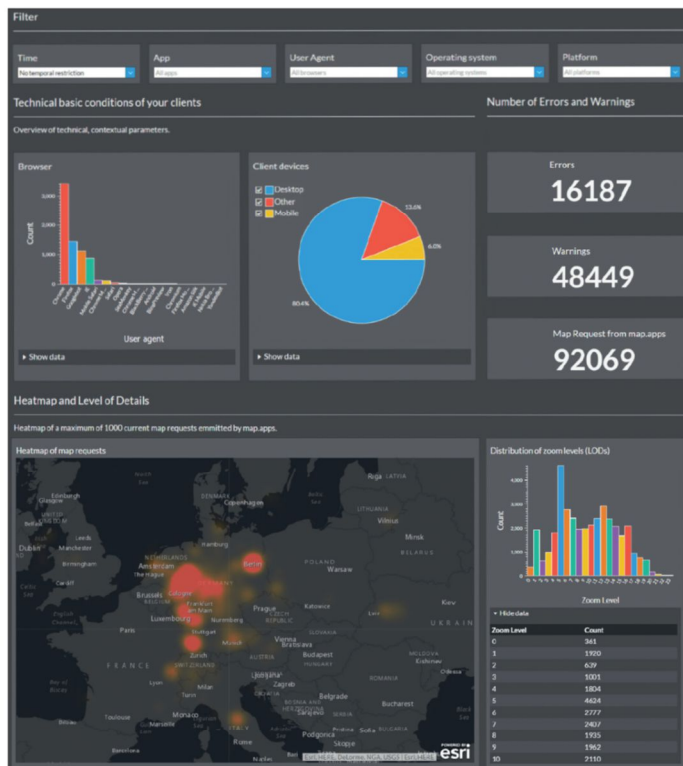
Filter

Time
No temporal restriction

App
All apps

User Agent
All browsers

Operating system
All operating systems

Platform
All platforms

Technical basic conditions of your clients

Overview of technical, contextual parameters.

Number of Errors and Warnings

Browser

3,000
2,000
1,000
Count

User agent

▸ Show data

Client devices

☑ Desktop
☑ Other
☑ Mobile

13.6%
6.0%
80.4%

▸ Show data

Errors
16187

Warnings
48449

Map Request from map.apps
92069

Heatmap and Level of Details

Heatmap of a maximum of 1000 current map requests emmitted by map.apps.

Heatmap of map requests

Edinburgh
Copenhagen
LATVIA
LITHUANIA
Vilnius
Dublin
Leeds
Birmingham
Cardiff
Hamburg
NETHERLANDS
Amsterdam
The Hague
Berlin
POLAND
Warsaw
BELARUS
Brussels
BELGIUM
Cologne
Frankfurt am Main
Luxembourg
Prague
CZECH REPUBLIC
Katowice
Lviv
Kiev
UKRAINE
Paris
Nuremberg
Munich
Vienna
Bratislava
AUSTRIA
Budapest
HUNGARY
MOLDOVA
Chisinau
FRANCE
SWITZERLAND
Lyon
Milan
Ljubljana
Zagreb
CROATIA
ROMANIA
Bucharest
Belgrade
Toulouse
Monaco
Podgorica
Sofia
Skopje
Rome
Barcelona
Naples
Esri, HERE, DeLorme, NGA, USGS | Esri, HERE
POWERED BY esri

Distribution of zoom levels (LODs)

4,000
3,000
2,000
1,000
Count

Zoom Level

▾ Hide data

| Zoom Level | Count |
|---|---|
| 0 | 361 |
| 1 | 1920 |
| 2 | 639 |
| 3 | 1001 |
| 4 | 1804 |
| 5 | 4624 |
| 6 | 2777 |
| 7 | 2407 |
| 8 | 1935 |
| 9 | 1962 |
| 10 | 2110 |